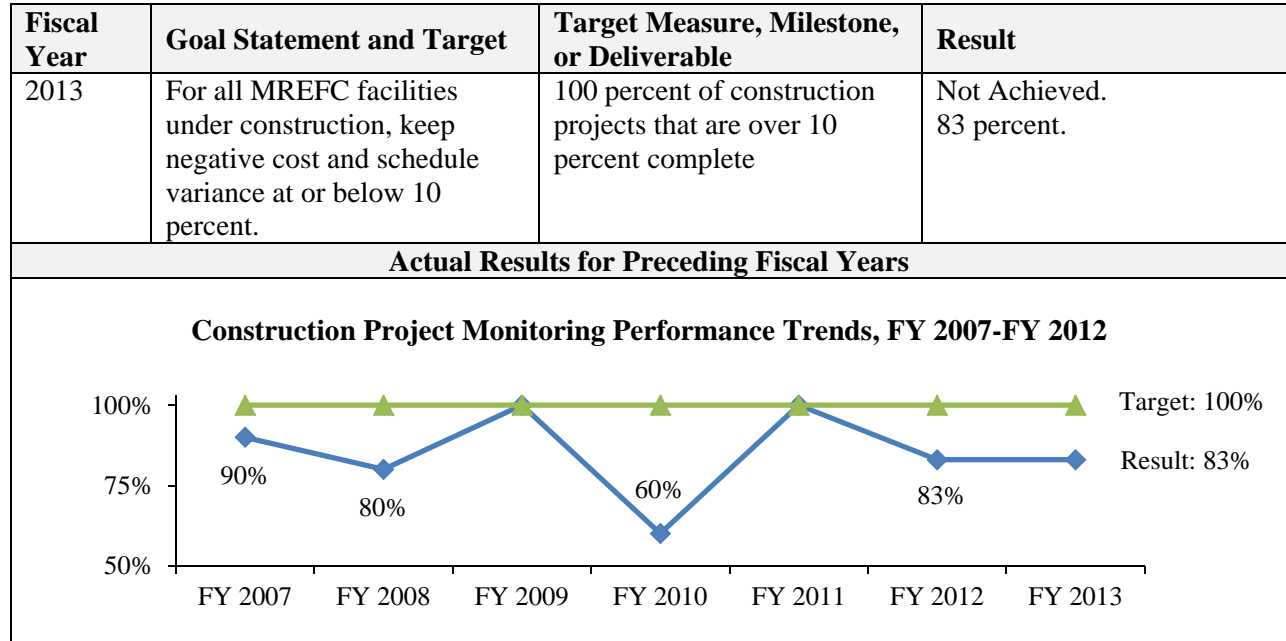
| Fiscal Year | Goal Statement and Target | Target Measure, Milestone, or Deliverable | Result |
|---|---|---|---|
| 2013 | For all MREFC facilities under construction, keep negative cost and schedule variance at or below 10 percent. | 100 percent of construction projects that are over 10 percent complete | Not Achieved. 83 percent. |

Actual Results for Preceding Fiscal Years

Construction Project Monitoring Performance Trends, FY 2007-FY 2012

100%
75%
50%

Target: 100%
Result: 83%

90%
80%
60%
83%

FY 2007 FY 2008 FY 2009 FY 2010 FY 2011 FY 2012 FY 2013